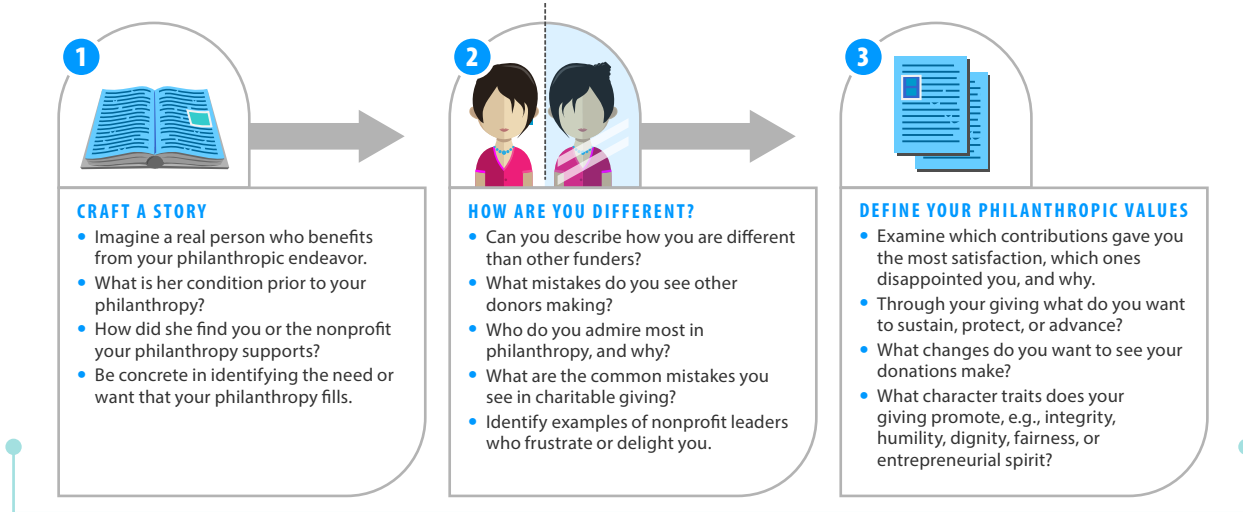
1

CRAFT A STORY

- Imagine a real person who benefits from your philanthropic endeavor.
- What is her condition prior to your philanthropy?
- How did she find you or the nonprofit your philanthropy supports?
- Be concrete in identifying the need or want that your philanthropy fills.

2

HOW ARE YOU DIFFERENT?

- Can you describe how you are different than other funders?
- What mistakes do you see other donors making?
- Who do you admire most in philanthropy, and why?
- What are the common mistakes you see in charitable giving?
- Identify examples of nonprofit leaders who frustrate or delight you.

3

DEFINE YOUR PHILANTHROPIC VALUES

- Examine which contributions gave you the most satisfaction, which ones disappointed you, and why.
- Through your giving what do you want to sustain, protect, or advance?
- What changes do you want to see your donations make?
- What character traits does your giving promote, e.g., integrity, humility, dignity, fairness, or entrepreneurial spirit?